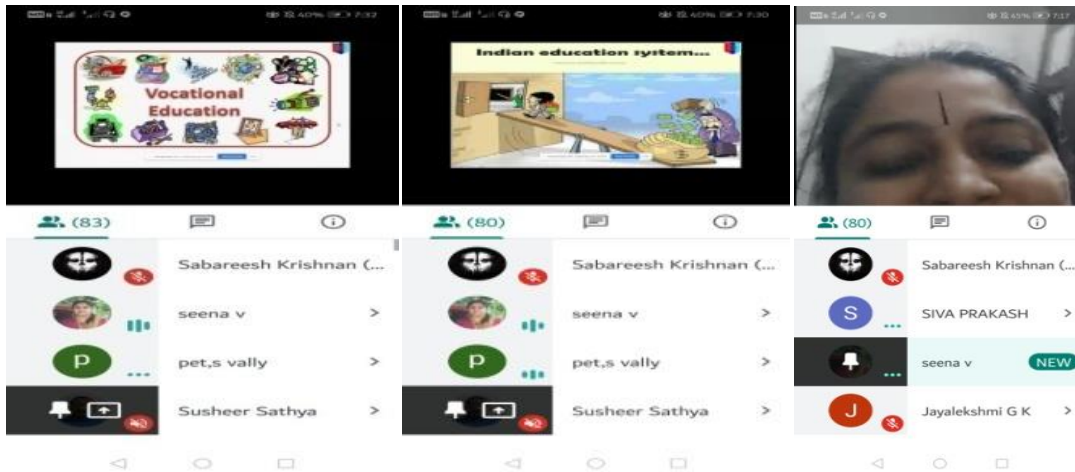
Vocational Education

(83)

Sabareesh Krishnan (...

seena v

P

pet,s vally

Susheer Sathya

Indian education system...

(80)

Sabareesh Krishnan (...

seena v

P

pet,s vally

Susheer Sathya

(80)

Sabareesh Krishnan (...

S

SIVA PRAKASH

seena v

NEW

J

Jayalekshmi G K